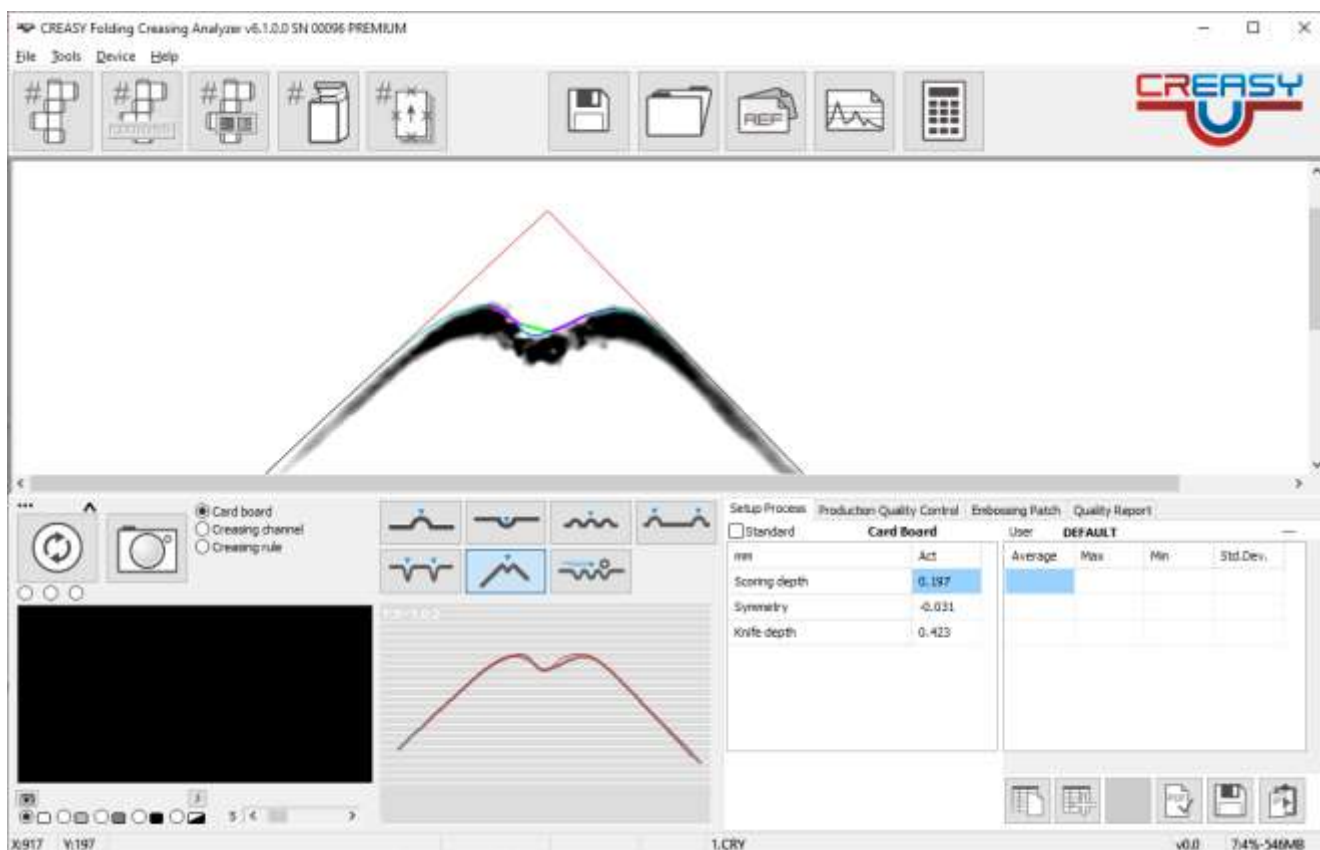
CREASY Folding Creasing Analyzer v6.1.0.0 SN 00096 PREMIUM

File Tools Device Help

#

#

#

#

#

REF

CREASY

Card board
Creasing channel
Creasing rule

Setup Process | Production Quality Control | Embossing Patch | Quality Report

Standard Card Board

User DEFAULT

| mm | Act |
|---|---|
| Scoring depth | 0.197 |
| Symmetry | -0.031 |
| Knife depth | 0.423 |

| Average | Max | Min | Std.Dev. |
|---|---|---|---|
| | | | |

5

X:917 Y:197 1.CRY v0.0 74%-546MB